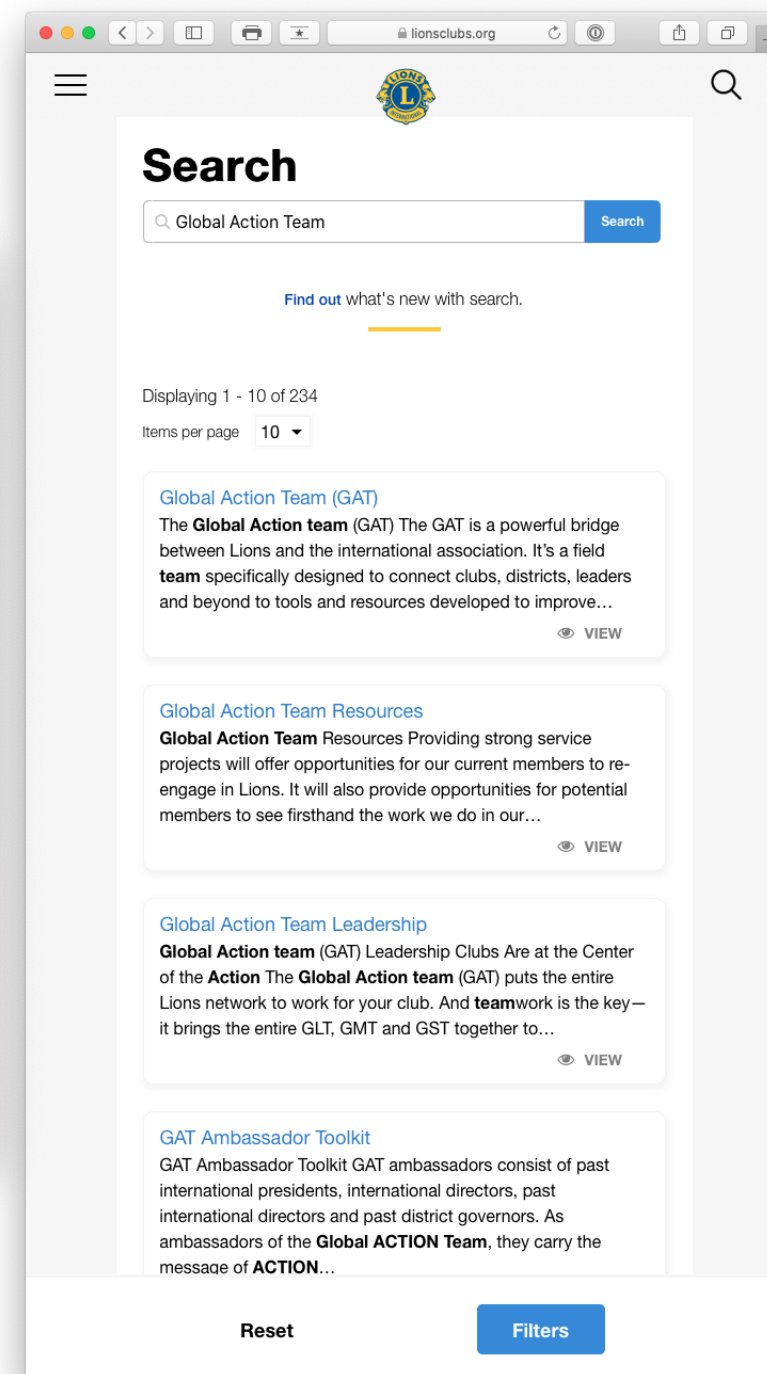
lionsclubs.org

LIONS INTERNATIONAL

Search

Global Action Team

Search

Find out what's new with search.

Displaying 1 - 10 of 234

Items per page 10

Global Action Team (GAT)
The Global Action team (GAT) The GAT is a powerful bridge between Lions and the international association. It's a field team specifically designed to connect clubs, districts, leaders and beyond to tools and resources developed to improve…

VIEW

Global Action Team Resources
Global Action Team Resources Providing strong service projects will offer opportunities for our current members to re-engage in Lions. It will also provide opportunities for potential members to see firsthand the work we do in our…

VIEW

Global Action Team Leadership
Global Action team (GAT) Leadership Clubs Are at the Center of the Action The Global Action team (GAT) puts the entire Lions network to work for your club. And teamwork is the key—it brings the entire GLT, GMT and GST together to…

VIEW

GAT Ambassador Toolkit
GAT Ambassador Toolkit GAT ambassadors consist of past international presidents, international directors, past international directors and past district governors. As ambassadors of the Global ACTION Team, they carry the message of ACTION…

Reset

Filters